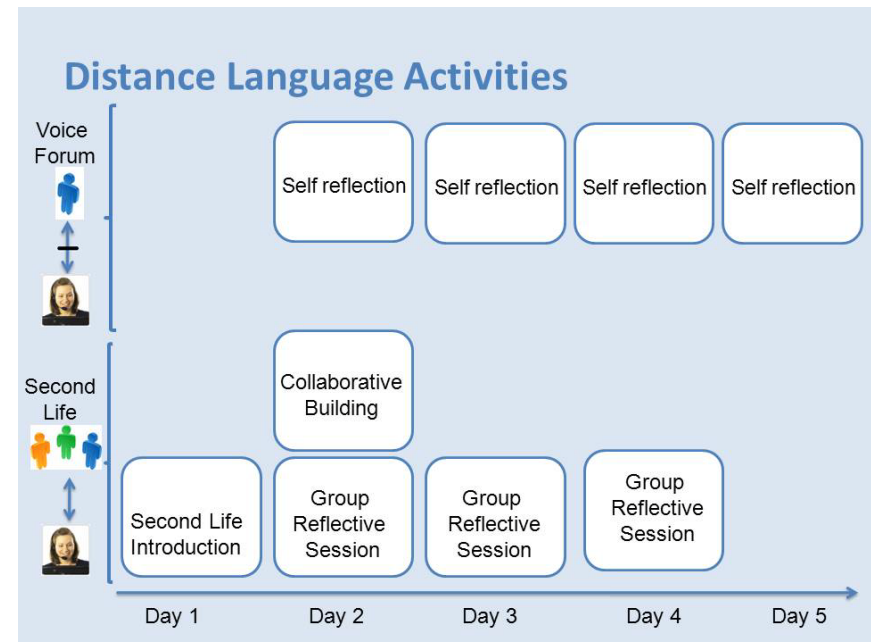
Distance Language Activities

Voice Forum

Self reflection

Self reflection

Self reflection

Self reflection

Second Life

Collaborative Building

Second Life Introduction

Group Reflective Session

Group Reflective Session

Group Reflective Session

Day 1

Day 2

Day 3

Day 4

Day 5